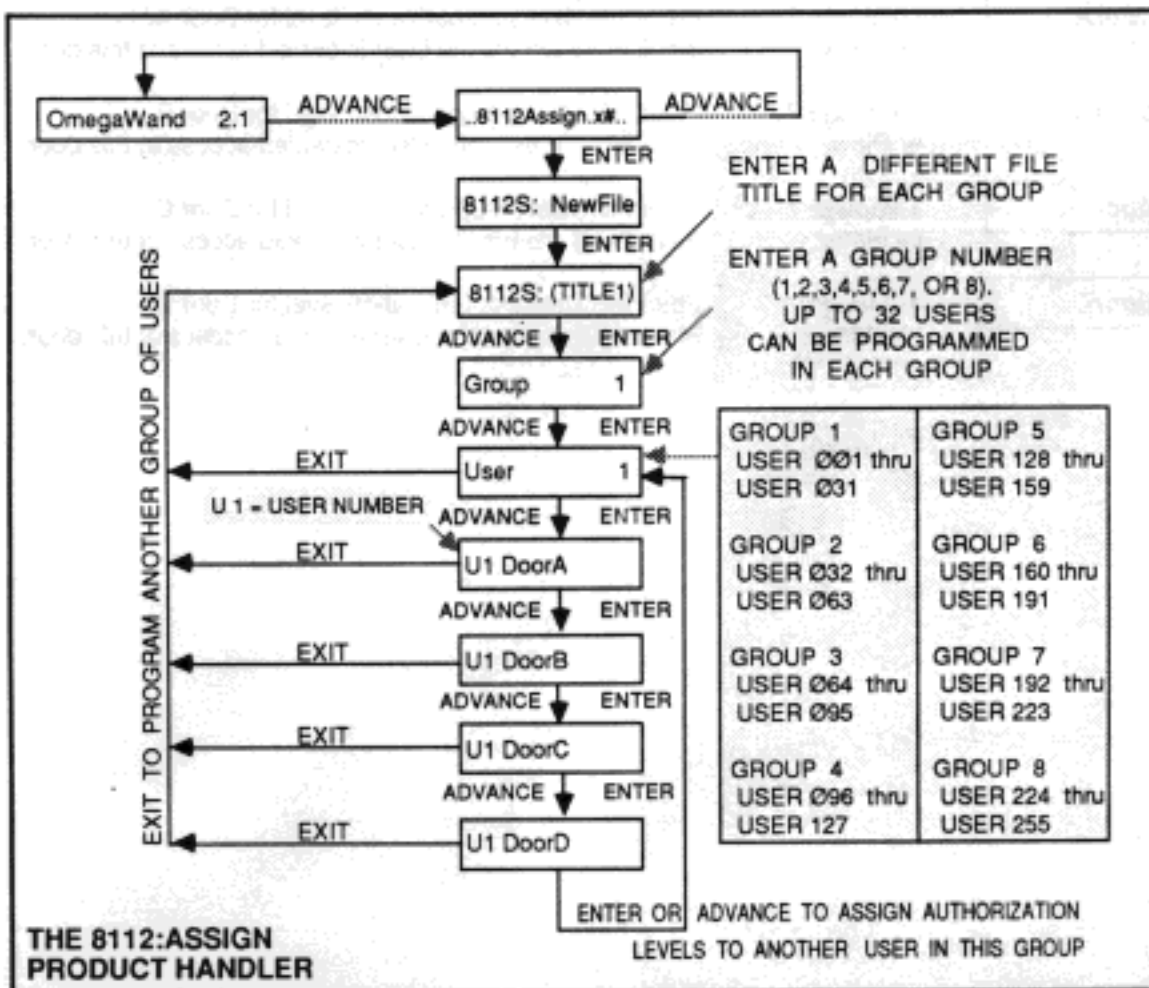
OmegaWand 2.1

ADVANCE

..8112Assign.x#..

ADVANCE

ENTER

8112S: NewFile

ENTER

8112S: (TITLE1)

ADVANCE ENTER

Group 1

ADVANCE ENTER

User 1

ADVANCE ENTER

U1 DoorA

ADVANCE ENTER

U1 DoorB

ADVANCE ENTER

U1 DoorC

ADVANCE ENTER

U1 DoorD

EXIT

EXIT

EXIT

EXIT

EXIT

EXIT TO PROGRAM ANOTHER GROUP OF USERS

U 1 = USER NUMBER

ENTER A DIFFERENT FILE TITLE FOR EACH GROUP

ENTER A GROUP NUMBER (1,2,3,4,5,6,7, OR 8). UP TO 32 USERS CAN BE PROGRAMMED IN EACH GROUP

| GROUP 1<br>USER Ø01 thru<br>USER Ø31 | GROUP 5<br>USER 128 thru<br>USER 159 |
|---|---|
| GROUP 2<br>USER Ø32 thru<br>USER Ø63 | GROUP 6<br>USER 160 thru<br>USER 191 |
| GROUP 3<br>USER Ø64 thru<br>USER Ø95 | GROUP 7<br>USER 192 thru<br>USER 223 |
| GROUP 4<br>USER Ø96 thru<br>USER 127 | GROUP 8<br>USER 224 thru<br>USER 255 |

ENTER OR ADVANCE TO ASSIGN AUTHORIZATION LEVELS TO ANOTHER USER IN THIS GROUP

THE 8112:ASSIGN PRODUCT HANDLER